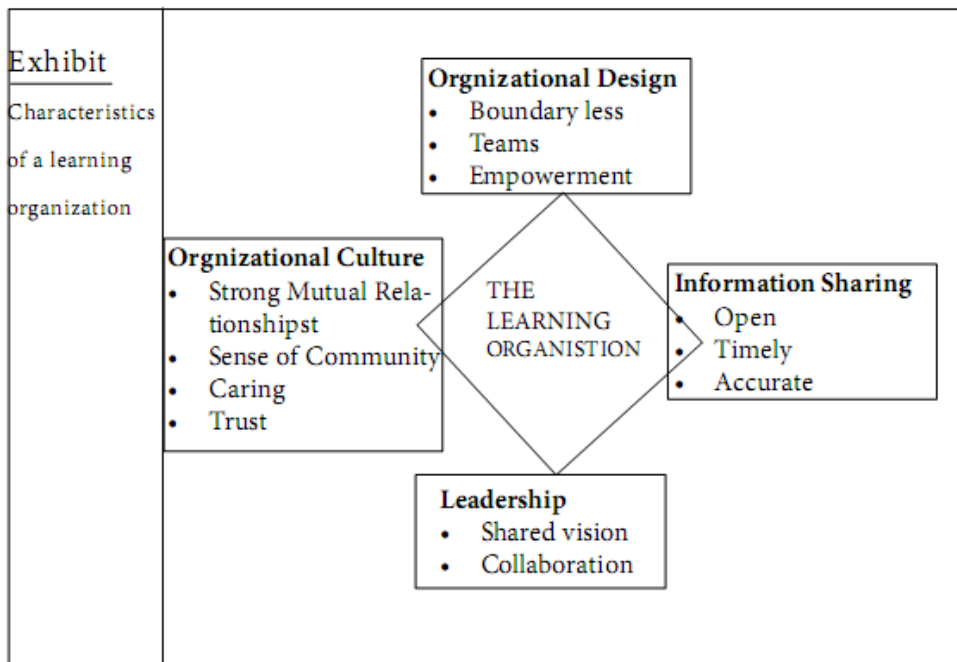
Exhibit
Characteristics of a learning organization

**Orgnizational Design**
- Boundary less
- Teams
- Empowerment

**Orgnizational Culture**
- Strong Mutual Relationshipst
- Sense of Community
- Caring
- Trust

THE LEARNING ORGANISTION

**Information Sharing**
- Open
- Timely
- Accurate

**Leadership**
- Shared vision
- Collaboration